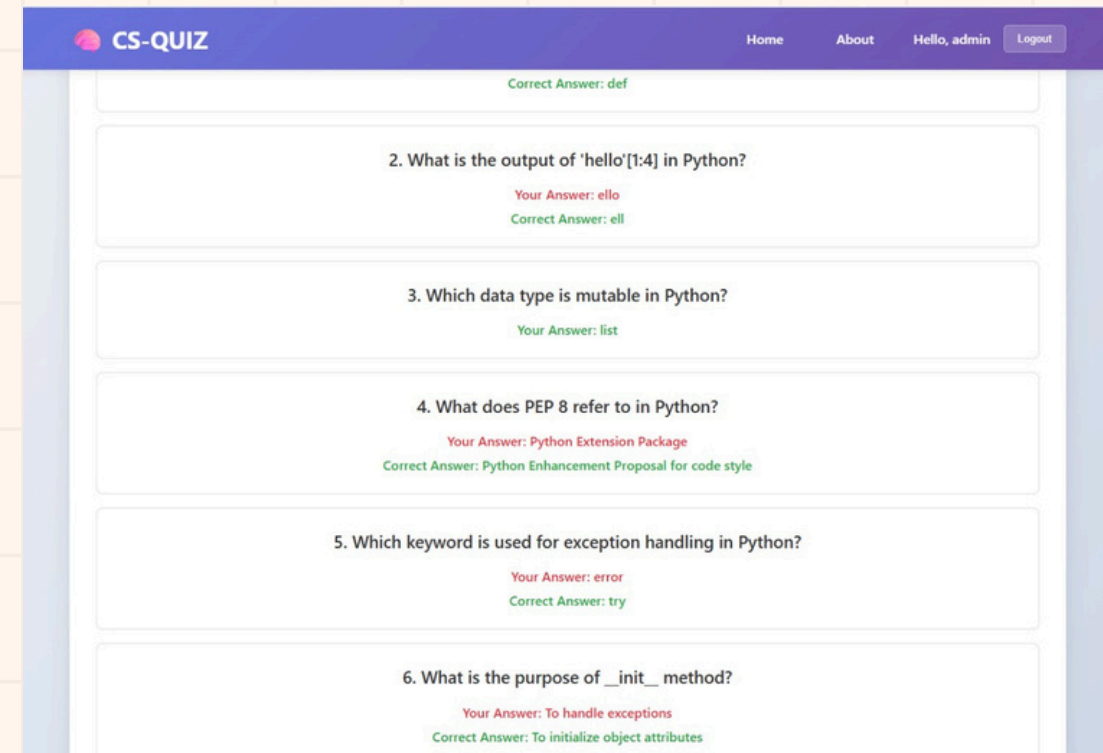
CS-QUIZ

Home About Hello, admin Logout

Correct Answer: def

2. What is the output of 'hello'[1:4] in Python?

Your Answer: ello

Correct Answer: ell

3. Which data type is mutable in Python?

Your Answer: list

4. What does PEP 8 refer to in Python?

Your Answer: Python Extension Package

Correct Answer: Python Enhancement Proposal for code style

5. Which keyword is used for exception handling in Python?

Your Answer: error

Correct Answer: try

6. What is the purpose of \_\_init\_\_ method?

Your Answer: To handle exceptions

Correct Answer: To initialize object attributes